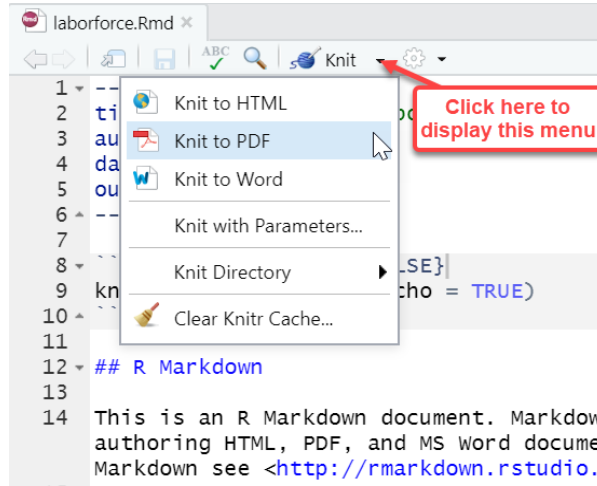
Rmd laborforce.Rmd ×

ABC Knit

1 --
2 ti
3 au
4 da
5 ou
6 --
7
8 ``` LSE}
9 kn cho = TRUE)
10 ``
11
12 ## R Markdown
13
14 This is an R Markdown document. Markdow authoring HTML, PDF, and MS Word docume Markdown see <http://rmarkdown.rstudio.

Knit to HTML
Knit to PDF
Knit to Word
Knit with Parameters...
Knit Directory
Clear Knitr Cache...

Click here to display this menu